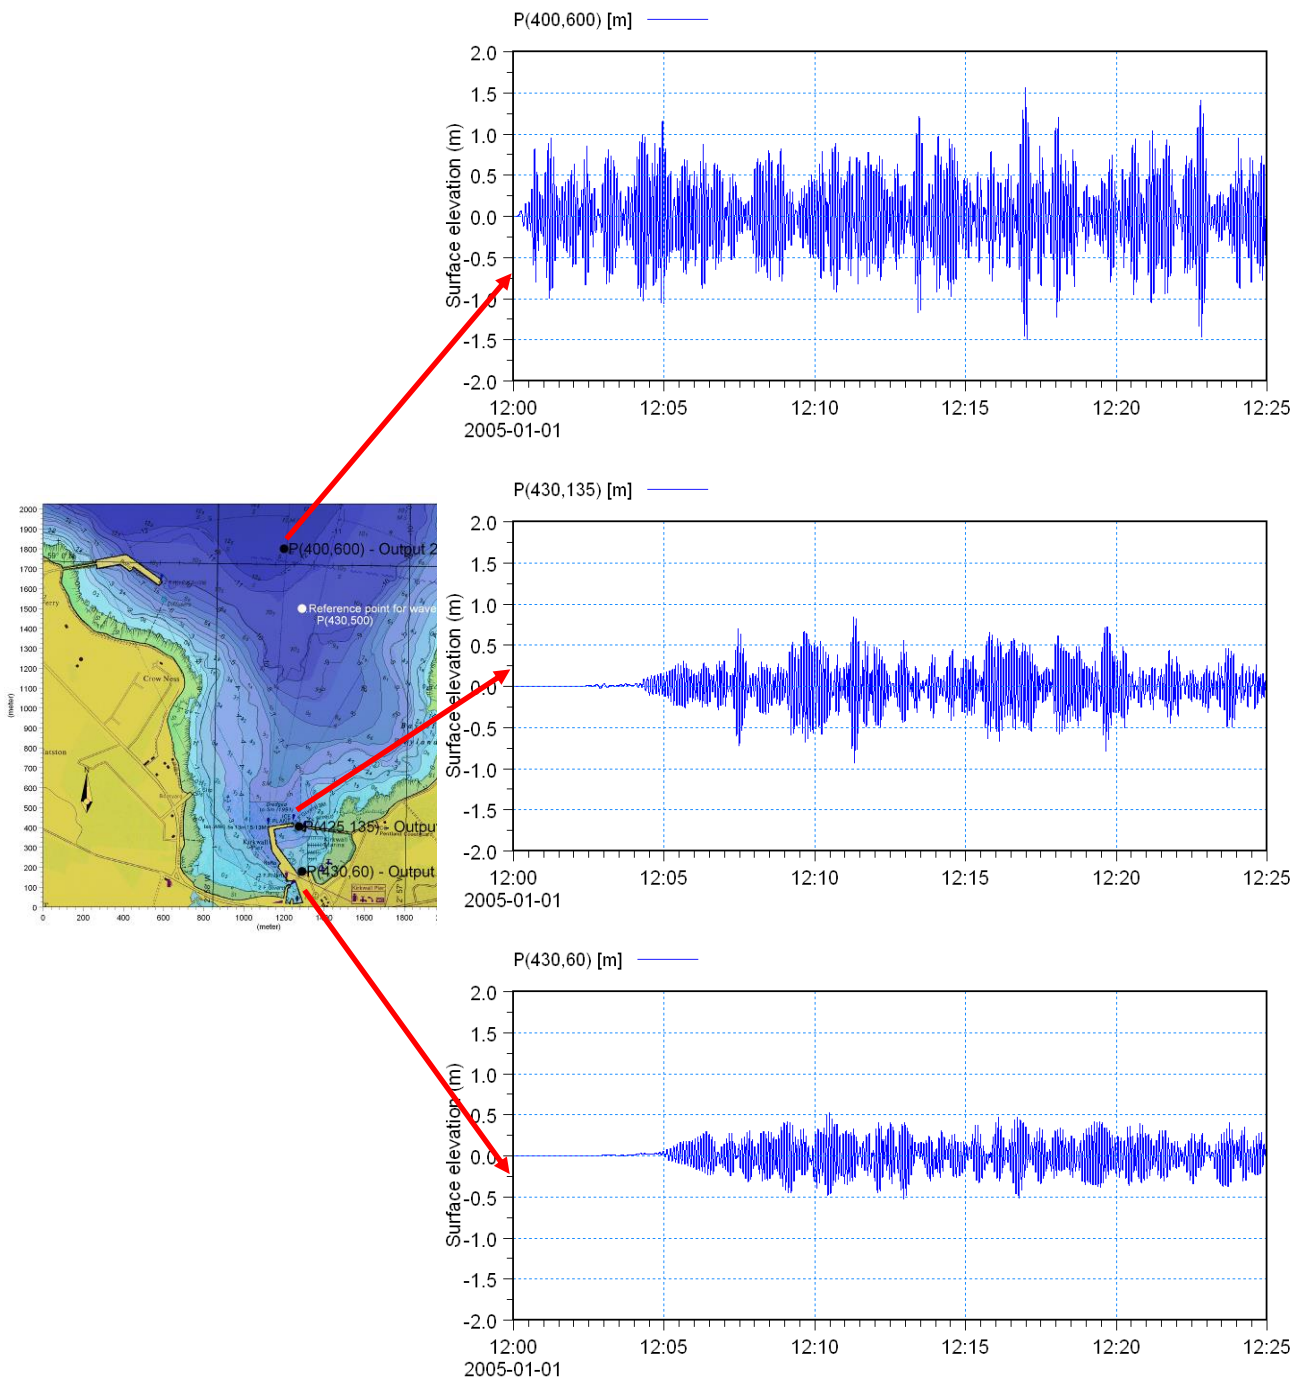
P(400,600) [m]

Surface elevation (m)

2.0
1.5
1.0
0.5
0.0
-0.5
-1.0
-1.5
-2.0

12:00
2005-01-01
12:05
12:10
12:15
12:20
12:25

P(430,135) [m]

Surface elevation (m)

2.0
1.5
1.0
0.5
0.0
-0.5
-1.0
-1.5
-2.0

12:00
2005-01-01
12:05
12:10
12:15
12:20
12:25

P(430,60) [m]

Surface elevation (m)

2.0
1.5
1.0
0.5
0.0
-0.5
-1.0
-1.5
-2.0

12:00
2005-01-01
12:05
12:10
12:15
12:20
12:25

2000
1900
1800
1700
1600
1500
1400
1300
1200
1100
1000
900
800
700
600
500
400
300
200
100
0
(meter)

0
200
400
600
800
1000
1200
1400
1600
1800
(meter)

P(400,600) - Output 2
Reference point for wave
P(430,500)
P(425,135) - Output
P(430,60) - Output
Crow Ness
Ferry
Carston
Kirkwall
Kirkwall Pier